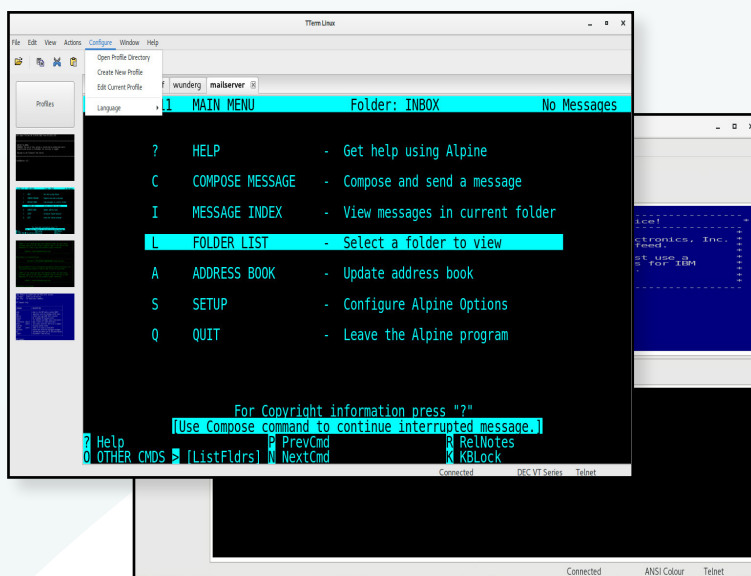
TTerm Linux

File Edit View Actions Configure Window Help

Open Profile Directory
Create New Profile
Edit Current Profile
Language

Profiles

f wunderg mailserver

.1 MAIN MENU Folder: INBOX No Messages

? HELP - Get help using Alpine

C COMPOSE MESSAGE - Compose and send a message

I MESSAGE INDEX - View messages in current folder

L FOLDER LIST - Select a folder to view

A ADDRESS BOOK - Update address book

S SETUP - Configure Alpine Options

Q QUIT - Leave the Alpine program

For Copyright information press "?"
[Use Compose command to continue interrupted message.]

? Help P PrevCmd R RelNotes
O OTHER CMDS > [ListFldrs] N NextCmd K KBLock

Connected DEC VT Series Telnet

ice!
ctronics, Inc.
feed.
st use a
s for IBM

Connected ANSI Colour Telnet